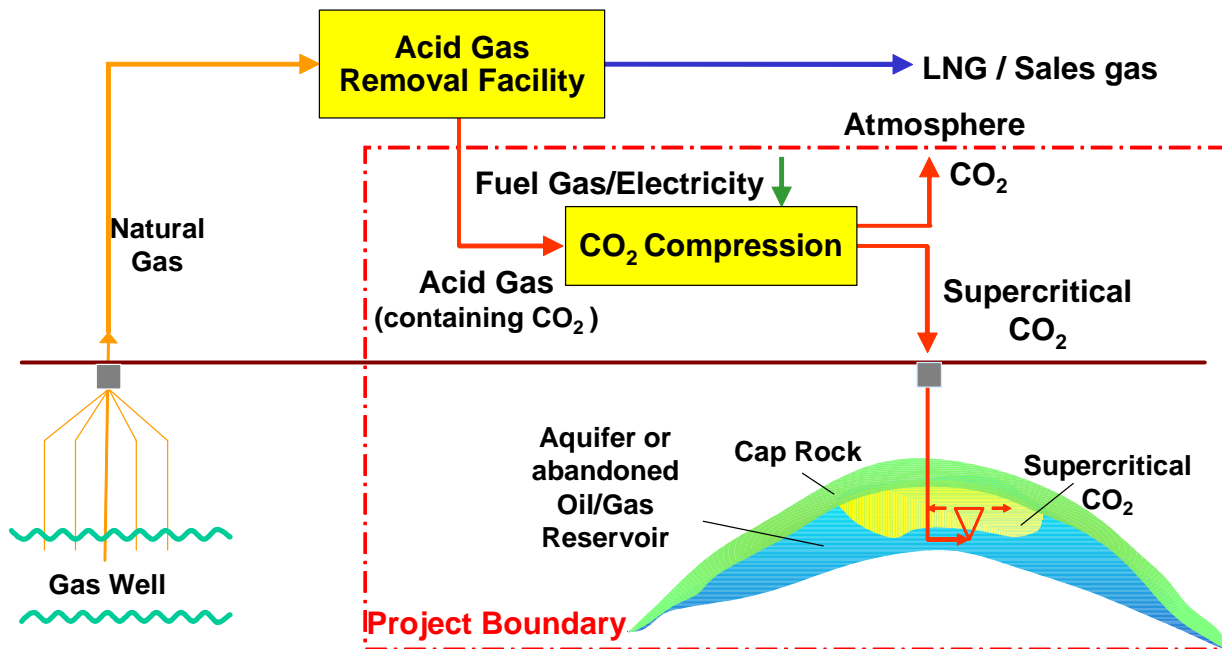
Acid Gas Removal Facility

LNG / Sales gas

Atmosphere

$CO_2$

Fuel Gas/Electricity

Natural Gas

$CO_2$ Compression

Acid Gas (containing $CO_2$ )

Supercritical $CO_2$

Aquifer or abandoned Oil/Gas Reservoir

Cap Rock

Supercritical $CO_2$

Gas Well

Project Boundary